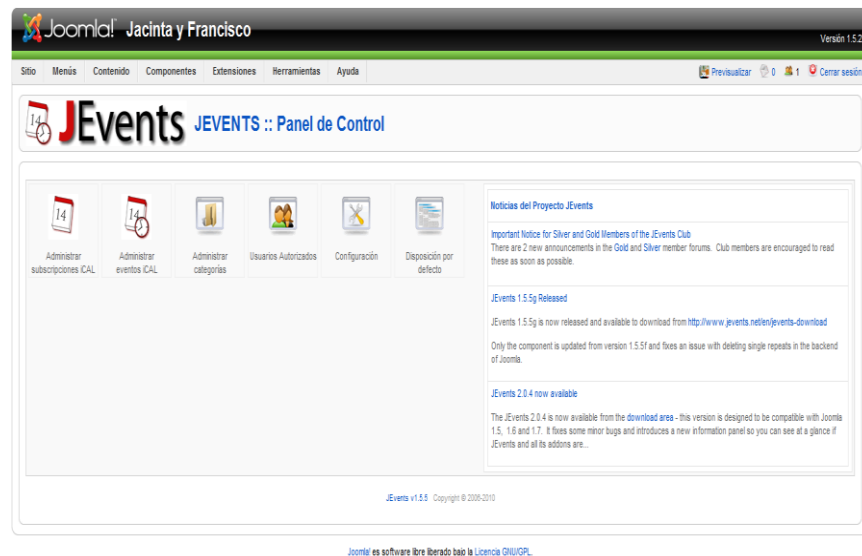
Joomla! Jacinta y Francisco

Versión 1.5.2

Sitio Menús Contenido Componentes Extensiones Herramientas Ayuda

Previsualizar 0 1 Cerrar sesión

JEvents JEVENTS :: Panel de Control

14

Administrar subscripciones iCAL

Administrar eventos iCAL

Administrar categorías

Usuarios Autorizados

Configuración

Disposición por defecto

Noticias del Proyecto JEvents

Important Notice for Silver and Gold Members of the JEvents Club
There are 2 new announcements in the Gold and Silver member forums. Club members are encouraged to read these as soon as possible.

JEvents 1.5.5g Released

JEvents 1.5.5g is now released and available to download from http://www.jevents.net/en/jevents-download

Only the component is updated from version 1.5.5f and fixes an issue with deleting single repeats in the backend of Joomla.

JEvents 2.0.4 now available

The JEvents 2.0.4 is now available from the download area - this version is designed to be compatible with Joomla 1.5, 1.6 and 1.7. It fixes some minor bugs and introduces a new information panel so you can see at a glance if JEvents and all its addons are...

JEvents v1.5.5 Copyright © 2006-2010

Joomla! es software libre liberado bajo la Licencia GNU/GPL.